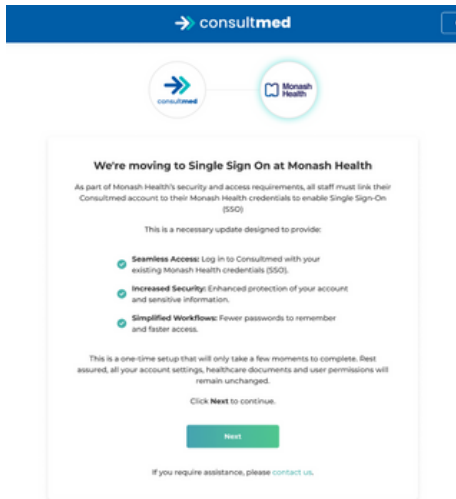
consultmed

consultmed

Monash Health

We're moving to Single Sign On at Monash Health

As part of Monash Health's security and access requirements, all staff must link their Consultmed account to their Monash Health credentials to enable Single Sign-On (SSO)

This is a necessary update designed to provide:

Seamless Access: Log in to Consultmed with your existing Monash Health credentials (SSO).

Increased Security: Enhanced protection of your account and sensitive information.

Simplified Workflows: Fewer passwords to remember and faster access.

This is a one-time setup that will only take a few moments to complete. Rest assured, all your account settings, healthcare documents and user permissions will remain unchanged.

Click Next to continue.

Next

If you require assistance, please contact us.